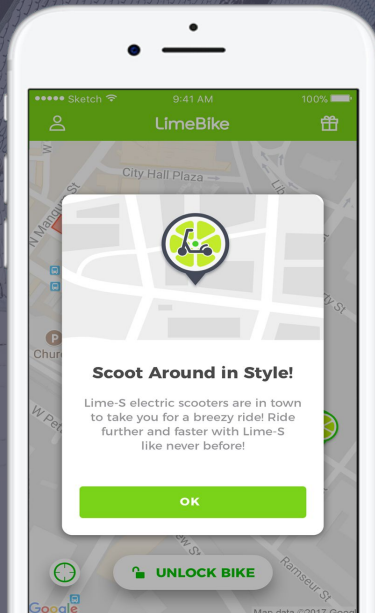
●●●●● Sketch 9:41 AM 100%

LimeBike

City Hall Plaza

N Mangum St

Chur

W Pet

Lib

y St

Scoot Around in Style!

Lime-S electric scooters are in town to take you for a breezy ride! Ride further and faster with Lime-S like never before!

OK

ew St

Ramseur St

UNLOCK BIKE

Google

Map data ©2017 Goog